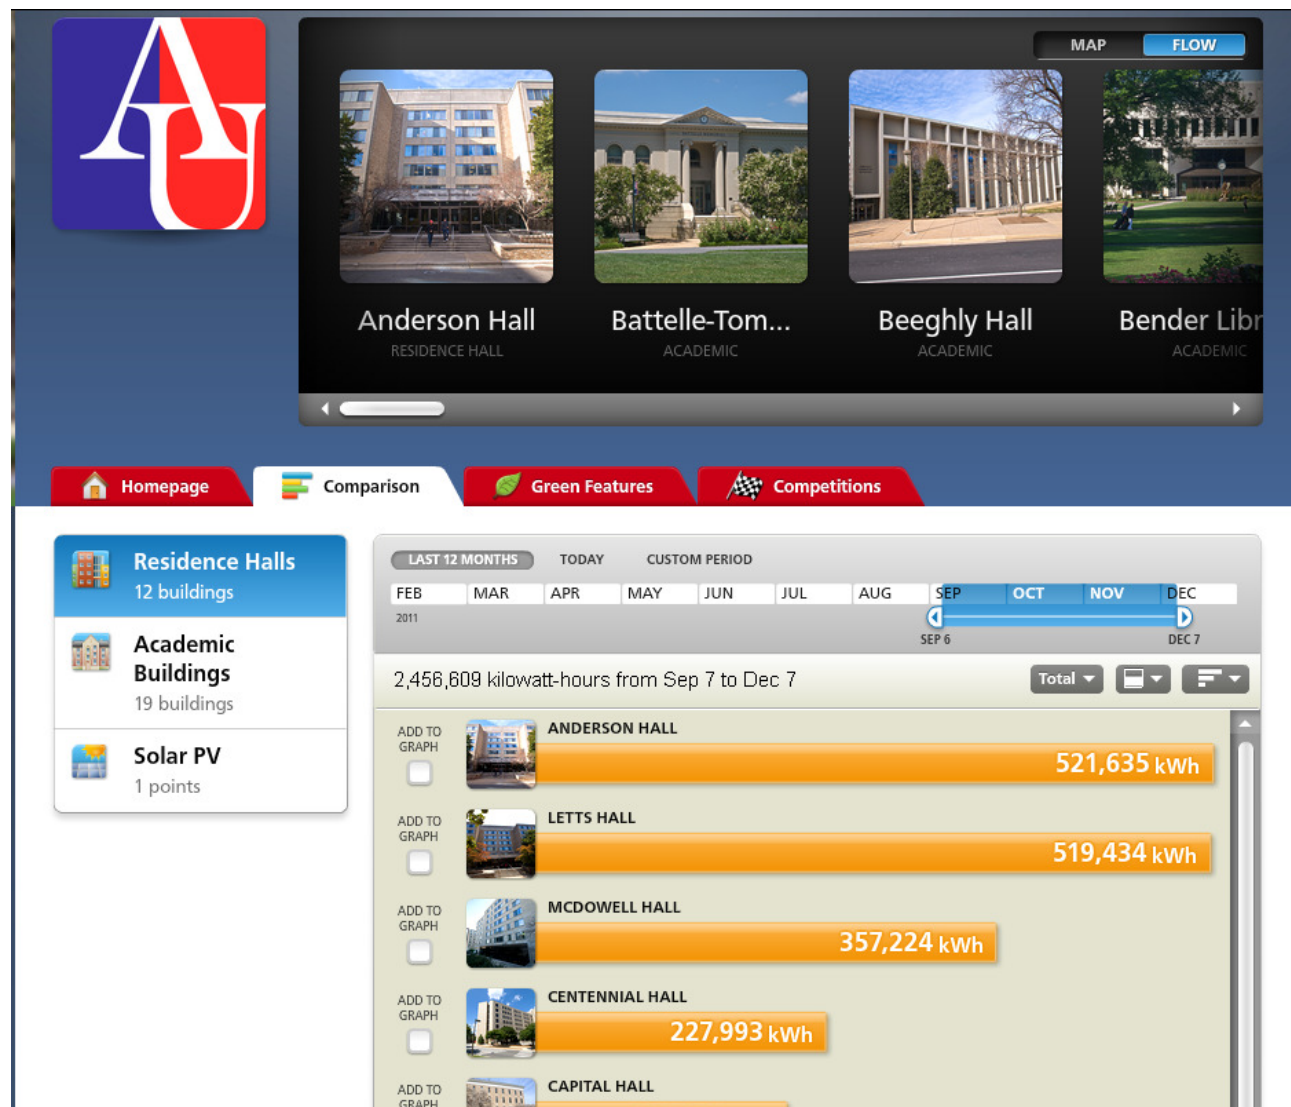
AU

MAP FLOW

Anderson Hall
RESIDENCE HALL

Battelle-Tom...
ACADEMIC

Beeghly Hall
ACADEMIC

Bender Libr
ACADEMIC

Homepage
Comparison
Green Features
Competitions

Residence Halls
12 buildings

Academic Buildings
19 buildings

Solar PV
1 points

LAST 12 MONTHS TODAY CUSTOM PERIOD

| FEB | MAR | APR | MAY | JUN | JUL | AUG | SEP | OCT | NOV | DEC |
|---|---|---|---|---|---|---|---|---|---|---|

2011

SEP 6 DEC 7

2,456,609 kilowatt-hours from Sep 7 to Dec 7

Total

ADD TO GRAPH
ANDERSON HALL
521,635 kWh

ADD TO GRAPH
LETTS HALL
519,434 kWh

ADD TO GRAPH
MCDOWELL HALL
357,224 kWh

ADD TO GRAPH
CENTENNIAL HALL
227,993 kWh

ADD TO GRAPH
CAPITAL HALL